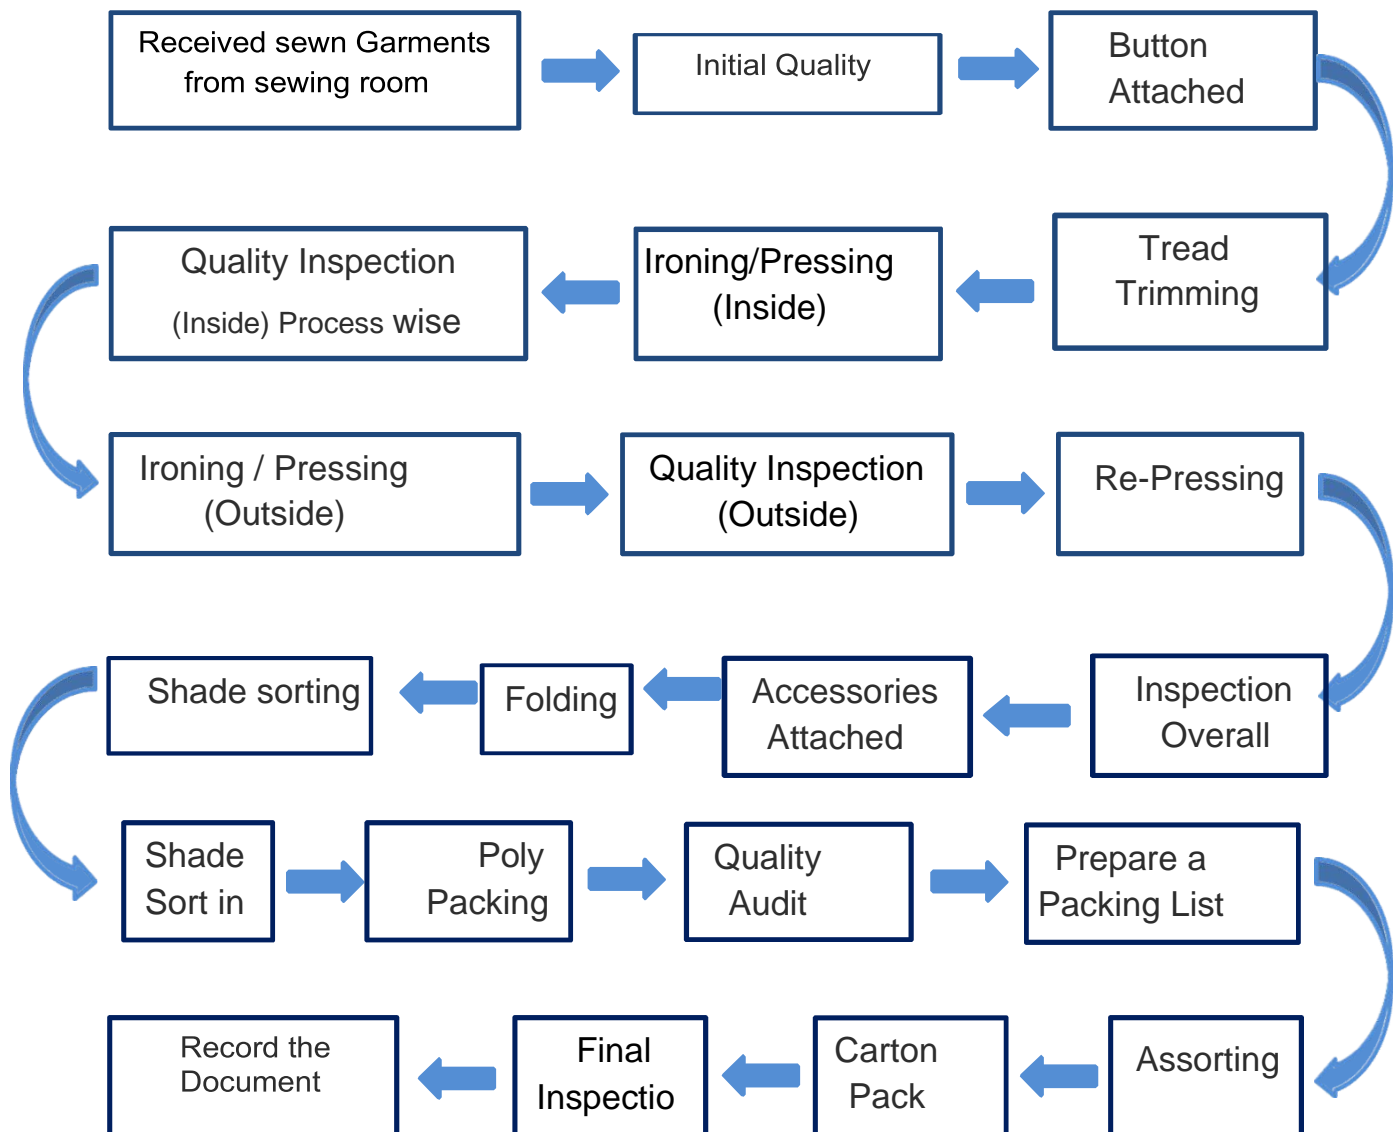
Received sewn Garments from sewing room

Initial Quality

Button Attached

Tread Trimming

Ironing/Pressing (Inside)

Quality Inspection (Inside) Process wise

Ironing / Pressing (Outside)

Quality Inspection (Outside)

Re-Pressing

Inspection Overall

Accessories Attached

Folding

Shade sorting

Shade Sort in

Poly Packing

Quality Audit

Prepare a Packing List

Assorting

Carton Pack

Final Inspectio

Record the Document